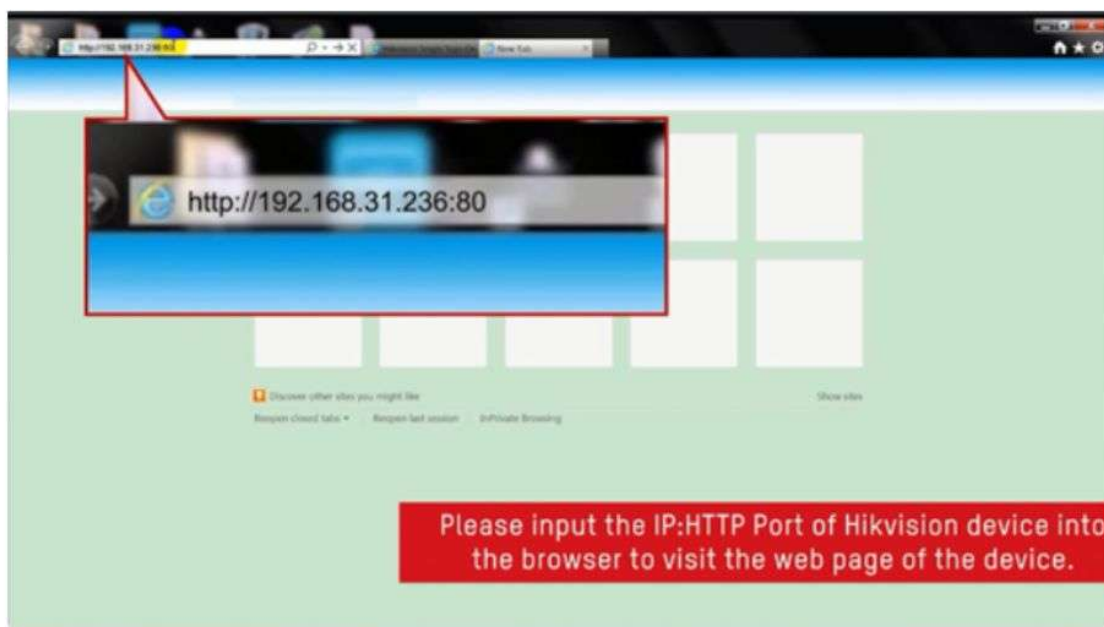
http://192.168.31.236:80

New Tab

http://192.168.31.236:80

Discover other sites you might like

Show sites

Reopen closed tabs ▾   Reopen last session   InPrivate Browsing

Please input the IP:HTTP Port of Hikvision device into the browser to visit the web page of the device.